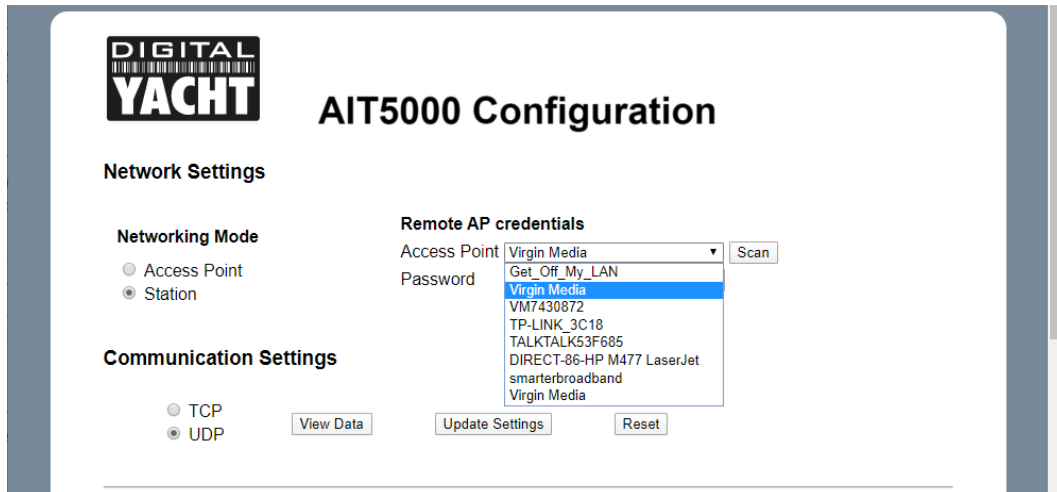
DIGITAL YACHT

AIT5000 Configuration

Network Settings

Networking Mode

Access Point

Station

Remote AP credentials

Access Point Virgin Media ▼ Scan

Password

Get_Off_My_LAN
Virgin Media
VM7430872
TP-LINK_3C18
TALKTALK53F685
DIRECT-86-HP M477 LaserJet
smarterbroadband
Virgin Media

Communication Settings

TCP

UDP

View Data

Update Settings

Reset